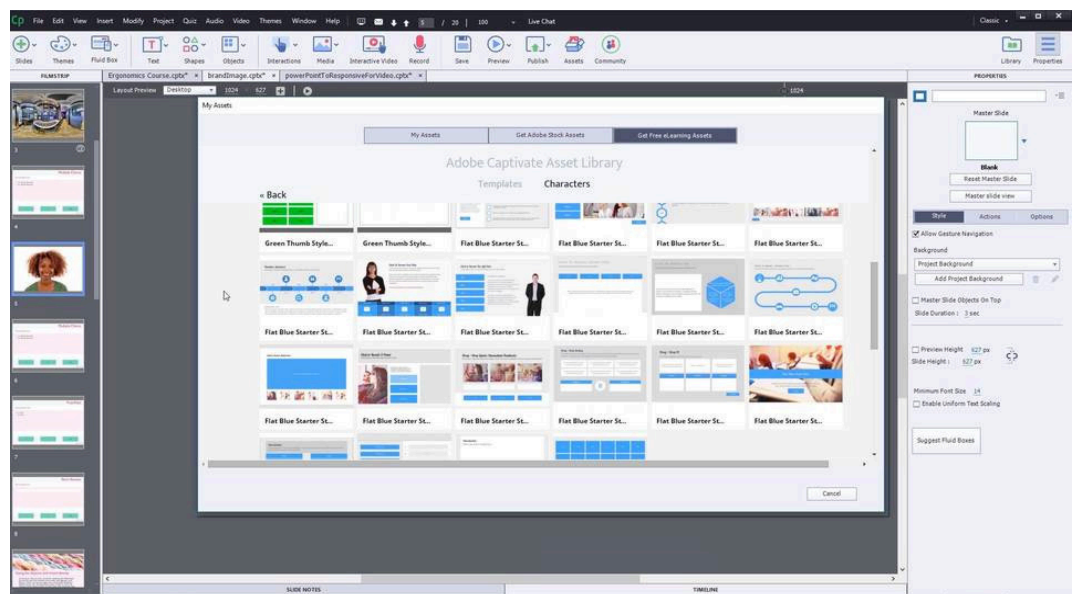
Cp File Edit View Insert Modify Project Quiz Audio Video Themes Window Help 5 / 20 100 Live Chat Classic

Slides Themes Fluid Box Text Shapes Objects Interactions Media Interactive Video Record Save Preview Publish Assets Community Library Properties

FILMSTRIP

Ergonomics Course.cptx* × brandImage.cptx* × powerPointToResponsiveForVideo.cptx* ×

Layout Preview Desktop 1024 627 1024

PROPERTIES

My Assets

My Assets Get Adobe Stock Assets Get Free eLearning Assets

Adobe Captivate Asset Library

Templates Characters

« Back

Green Thumb Style... Green Thumb Style... Flat Blue Starter St... Flat Blue Starter St... Flat Blue Starter St... Flat Blue Starter St...

Flat Blue Starter St... Flat Blue Starter St... Flat Blue Starter St... Flat Blue Starter St... Flat Blue Starter St... Flat Blue Starter St...

Flat Blue Starter St... Flat Blue Starter St... Flat Blue Starter St... Flat Blue Starter St... Flat Blue Starter St... Flat Blue Starter St...

Cancel

Master Slide

Blank

Reset Master Slide

Master slide view

Style Actions Options

Allow Gesture Navigation

Background

Project Background

Add Project Background

Master Slide Objects On Top

Slide Duration : 3 sec

Preview Height 627 px

Slide Height : 627 px

Minimum Font Size 14

Enable Uniform Text Scaling

Suggest Fluid Boxes

SLIDE NOTES

TIMELINE